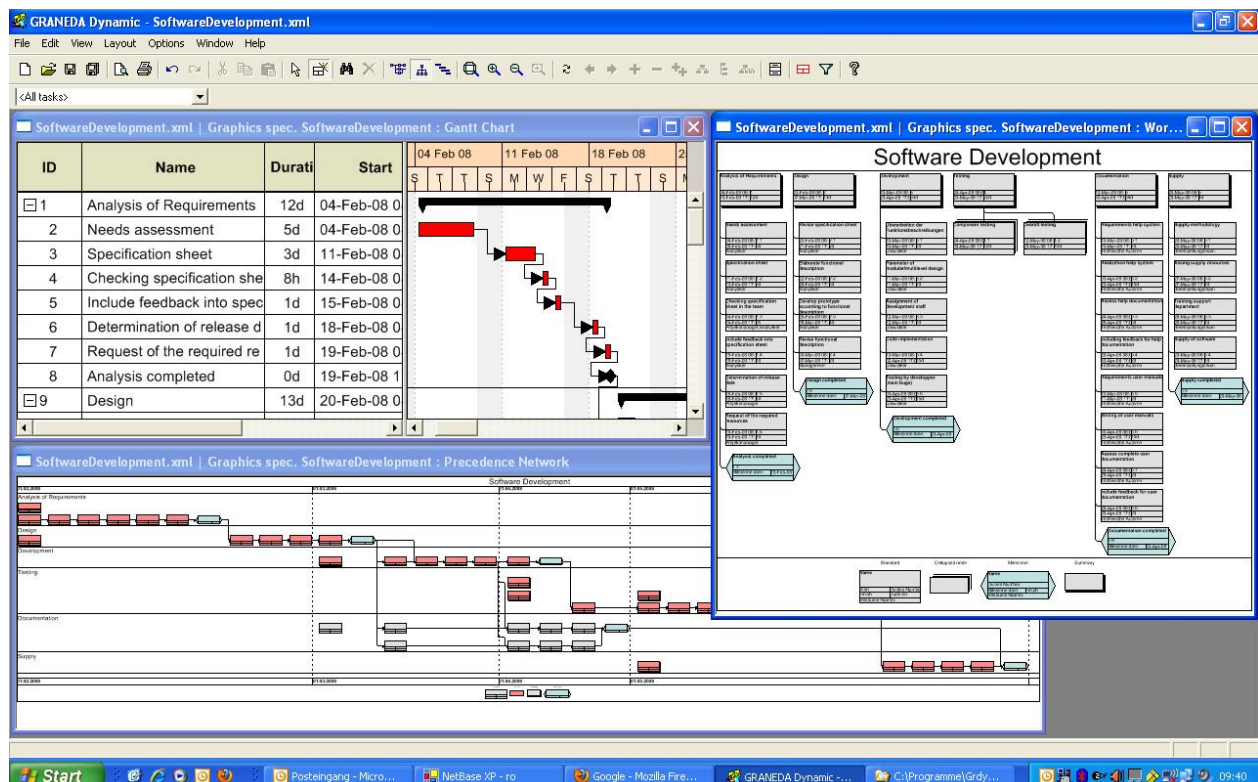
GRANEDA Dynamic - SoftwareDevelopment.xml

File Edit View Layout Options Window Help

<All tasks>

SoftwareDevelopment.xml | Graphics spec. SoftwareDevelopment : Gantt Chart

| ID | Name | Durati | Start |
|---|---|---|---|
| ⊟1 | Analysis of Requirements | 12d | 04-Feb-08 0 |
| 2 | Needs assessment | 5d | 04-Feb-08 0 |
| 3 | Specification sheet | 3d | 11-Feb-08 0 |
| 4 | Checking specification she | 8h | 14-Feb-08 0 |
| 5 | Include feedback into spec | 1d | 15-Feb-08 0 |
| 6 | Determination of release d | 1d | 18-Feb-08 0 |
| 7 | Request of the required re | 1d | 19-Feb-08 0 |
| 8 | Analysis completed | 0d | 19-Feb-08 1 |
| ⊟9 | Design | 13d | 20-Feb-08 0 |

04 Feb 08 | 11 Feb 08 | 18 Feb 08
S T T S M W F S T T S M

SoftwareDevelopment.xml | Graphics spec. SoftwareDevelopment : Wor...

Software Development

Analysis of Requirements | Design | Development | Testing | Documentation | Supply

Needs assessment | Revise specification sheet | Component testing | Integral testing | Requirements help system | Supply methodology

Specification sheet | Elaborate functional description | Parameter of module/multilevel design | Production help system | Pricing supply resources

Checking specification sheet in the team | Develop prototype according to functional description | Assignment of development staff | Review help documentation | Training support department

Include feedback into specification sheet | Revise functional description | Code implementation | Including feedback for help documentation | Supply of software

Determination of release date | Design completed | Testing by developer (first stage) | Requirements user manuals | Supply completed

Request of the required resources | Development completed | Writing of user manuals

Analysis completed | Review user documentation | Include feedback for user documentation | Documentation completed

Standard | Collapsed node | Milestone | Summary

SoftwareDevelopment.xml | Graphics spec. SoftwareDevelopment : Precedence Network

Software Development

Analysis of Requirements
Design
Development
Testing
Documentation
Supply

Start | Posteingang - Micro... | NetBase XP - ro | Google - Mozilla Fire... | GRANEDA Dynamic -... | C:\Programme\Grdy... | 09:40